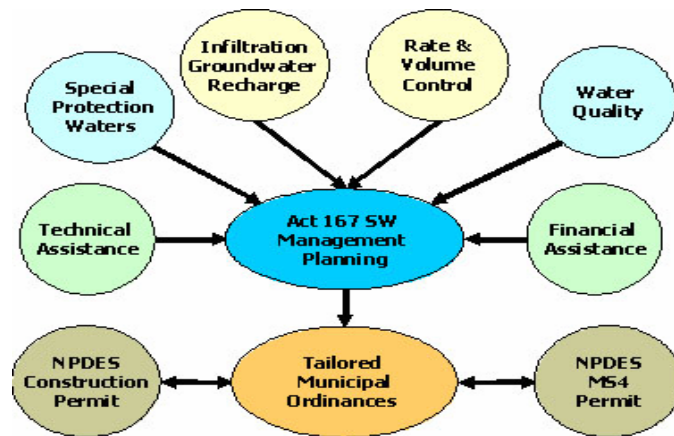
Infiltration Groundwater Recharge

Rate & Volume Control

Special Protection Waters

Water Quality

Technical Assistance

Act 167 SW Management Planning

Financial Assistance

NPDES Construction Permit

Tailored Municipal Ordinances

NPDES MS4 Permit